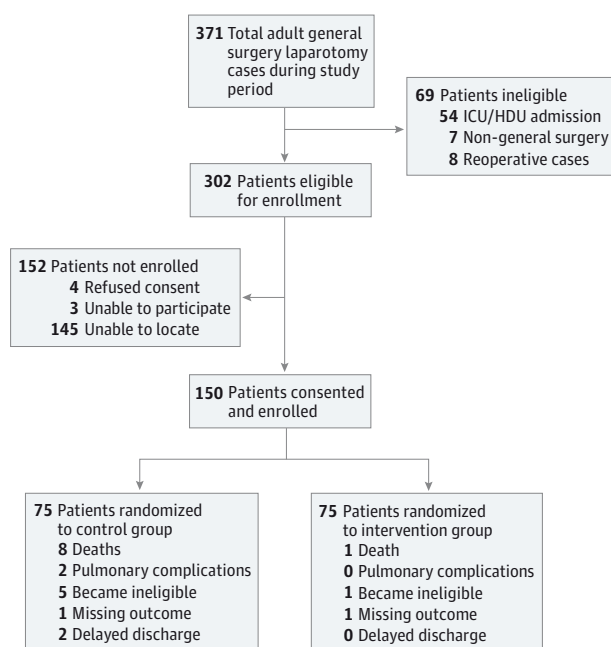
371 Total adult general surgery laparotomy cases during study period

69 Patients ineligible
54 ICU/HDU admission
7 Non-general surgery
8 Reoperative cases

302 Patients eligible for enrollment

152 Patients not enrolled
4 Refused consent
3 Unable to participate
145 Unable to locate

150 Patients consented and enrolled

75 Patients randomized to control group
8 Deaths
2 Pulmonary complications
5 Became ineligible
1 Missing outcome
2 Delayed discharge

75 Patients randomized to intervention group
1 Death
0 Pulmonary complications
1 Became ineligible
1 Missing outcome
0 Delayed discharge